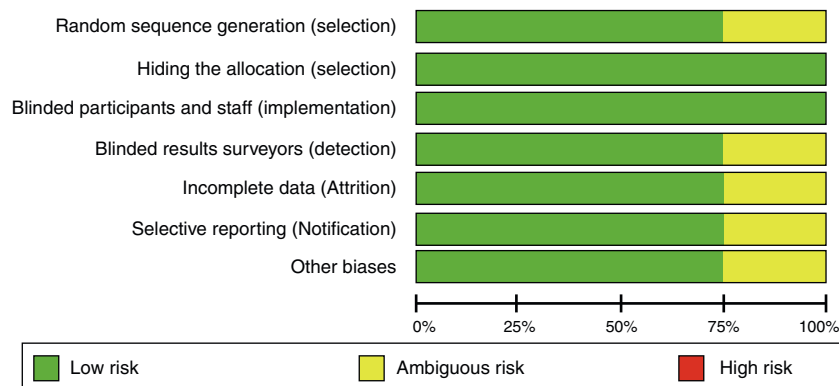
Random sequence generation (selection)
Hiding the allocation (selection)
Blinded participants and staff (implementation)
Blinded results surveyors (detection)
Incomplete data (Attrition)
Selective reporting (Notification)
Other biases

0%
25%
50%
75%
100%

Low risk
Ambiguous risk
High risk